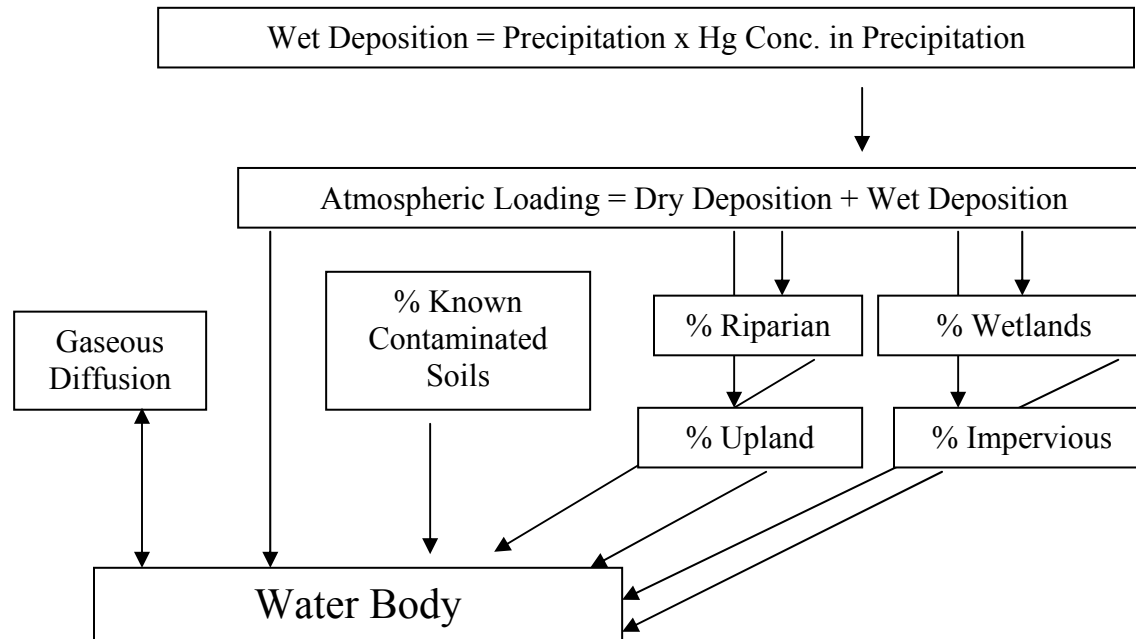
Wet Deposition = Precipitation x Hg Conc. in Precipitation

Atmospheric Loading = Dry Deposition + Wet Deposition

Gaseous Diffusion

% Known Contaminated Soils

% Riparian

% Wetlands

% Upland

% Impervious

Water Body